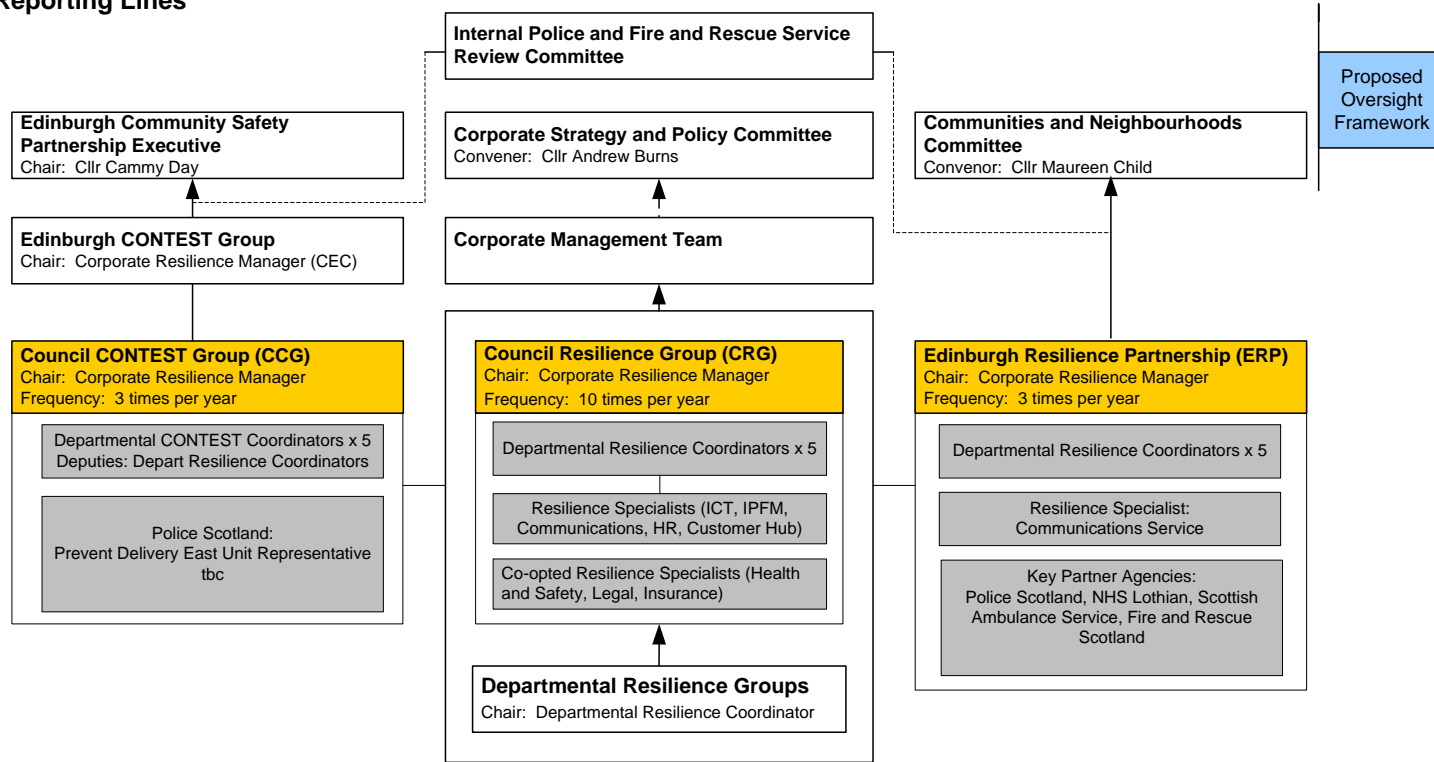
Reporting Lines

Internal Police and Fire and Rescue Service Review Committee

Proposed Oversight Framework

Edinburgh Community Safety Partnership Executive
Chair: Cllr Cammy Day

Corporate Strategy and Policy Committee
Convener: Cllr Andrew Burns

Communities and Neighbourhoods Committee
Convenor: Cllr Maureen Child

Edinburgh CONTEST Group
Chair: Corporate Resilience Manager (CEC)

Corporate Management Team

Council CONTEST Group (CCG)
Chair: Corporate Resilience Manager
Frequency: 3 times per year

Departmental CONTEST Coordinators x 5
Deputies: Depart Resilience Coordinators

Police Scotland:
Prevent Delivery East Unit Representative
tbc

Council Resilience Group (CRG)
Chair: Corporate Resilience Manager
Frequency: 10 times per year

Departmental Resilience Coordinators x 5

Resilience Specialists (ICT, IPFM, Communications, HR, Customer Hub)

Co-opted Resilience Specialists (Health and Safety, Legal, Insurance)

Departmental Resilience Groups
Chair: Departmental Resilience Coordinator

Edinburgh Resilience Partnership (ERP)
Chair: Corporate Resilience Manager
Frequency: 3 times per year

Departmental Resilience Coordinators x 5

Resilience Specialist:
Communications Service

Key Partner Agencies:
Police Scotland, NHS Lothian, Scottish Ambulance Service, Fire and Rescue Scotland